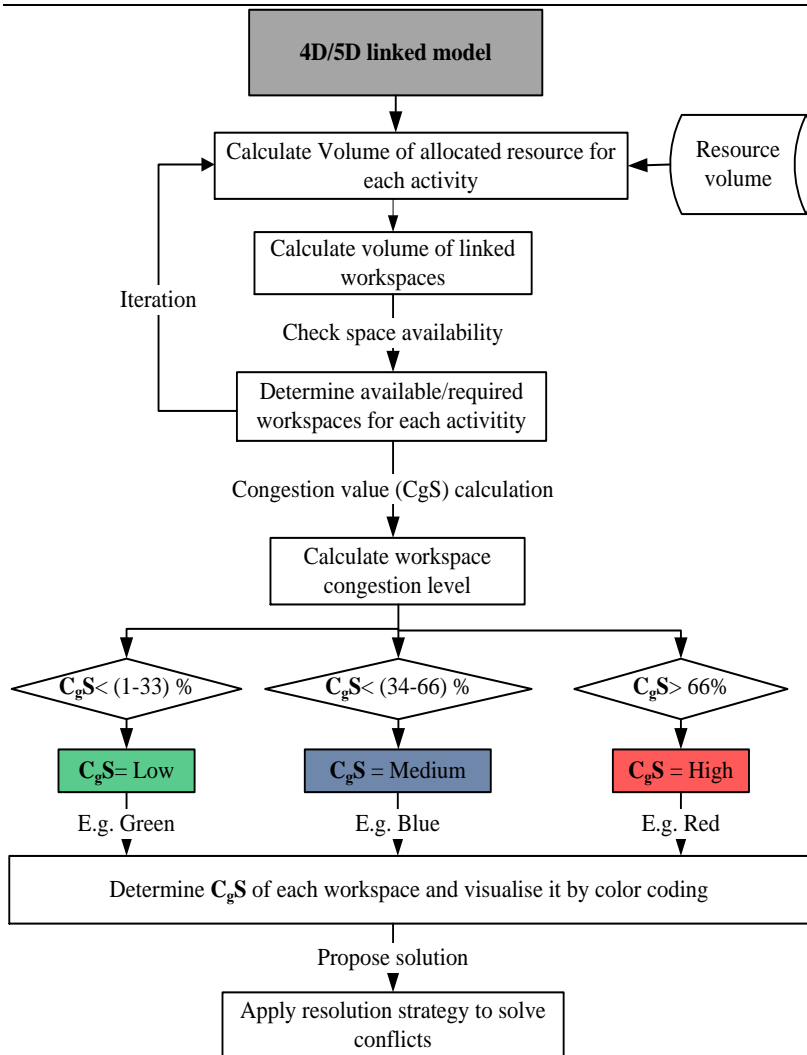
4D/5D linked model

Calculate Volume of allocated resource for each activity

Resource volume

Calculate volume of linked workspaces

Iteration

Check space availability

Determine available/required workspaces for each activity

Congestion value (CgS) calculation

Calculate workspace congestion level

$C_gS$< (1-33) %

$C_gS$< (34-66) %

$C_gS$> 66%

$C_gS$= Low

$C_gS$ = Medium

$C_gS$ = High

E.g. Green

E.g. Blue

E.g. Red

Determine $C_gS$ of each workspace and visualise it by color coding

Propose solution

Apply resolution strategy to solve conflicts